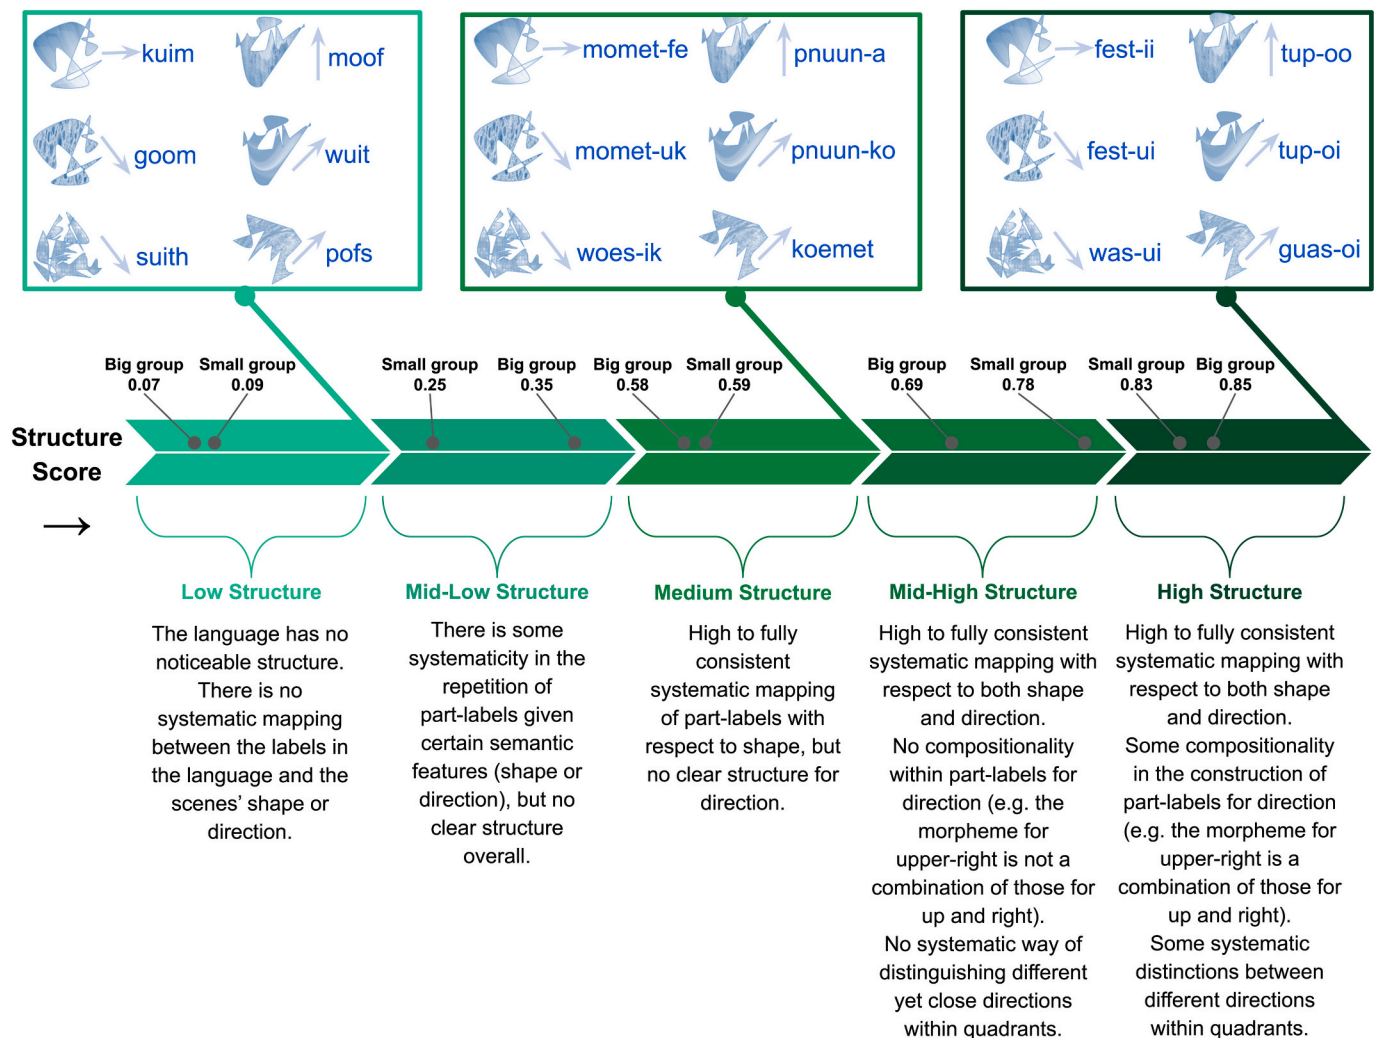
kuim
moof
goom
wuit
suith
pofs

momet-fe
pnuun-a
momet-uk
pnuun-ko
woes-ik
koemet

fest-ii
tup-oo
fest-ui
tup-oi
was-ui
guas-oi

Big group 0.07
Small group 0.09
Small group 0.25
Big group 0.35
Big group 0.58
Small group 0.59
Big group 0.69
Small group 0.78
Small group 0.83
Big group 0.85

Structure Score
→

Low Structure

The language has no noticeable structure. There is no systematic mapping between the labels in the language and the scenes' shape or direction.

Mid-Low Structure

There is some systematicity in the repetition of part-labels given certain semantic features (shape or direction), but no clear structure overall.

Medium Structure

High to fully consistent systematic mapping of part-labels with respect to shape, but no clear structure for direction.

Mid-High Structure

High to fully consistent systematic mapping with respect to both shape and direction. No compositionality within part-labels for direction (e.g. the morpheme for upper-right is not a combination of those for up and right). No systematic way of distinguishing different yet close directions within quadrants.

High Structure

High to fully consistent systematic mapping with respect to both shape and direction. Some compositionality in the construction of part-labels for direction (e.g. the morpheme for upper-right is a combination of those for up and right). Some systematic distinctions between different directions within quadrants.